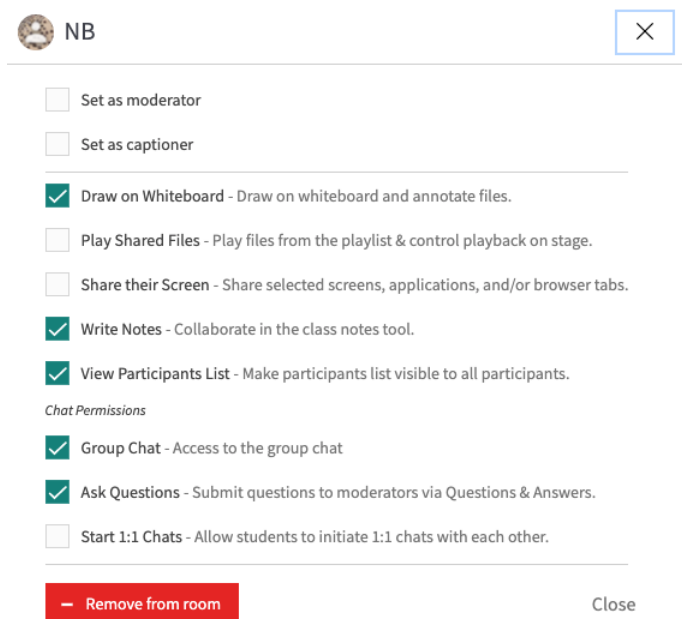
NB

Set as moderator

Set as captioner

Draw on Whiteboard - Draw on whiteboard and annotate files.

Play Shared Files - Play files from the playlist & control playback on stage.

Share their Screen - Share selected screens, applications, and/or browser tabs.

Write Notes - Collaborate in the class notes tool.

View Participants List - Make participants list visible to all participants.

Chat Permissions

Group Chat - Access to the group chat

Ask Questions - Submit questions to moderators via Questions & Answers.

Start 1:1 Chats - Allow students to initiate 1:1 chats with each other.

Remove from room

Close